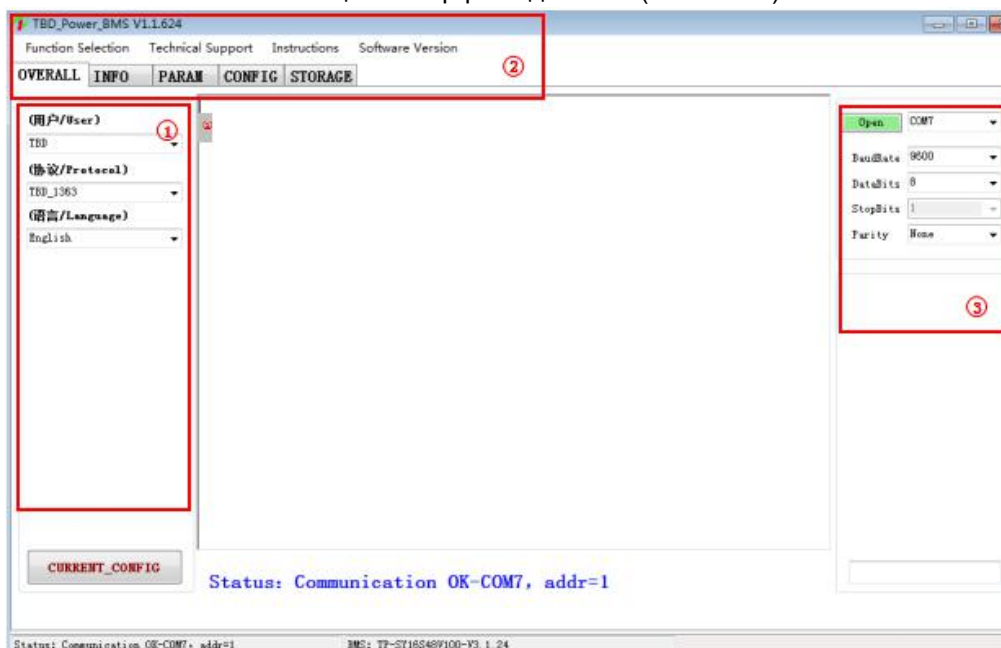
TBD_Power_BMS V1.1.624

Function Selection Technical Support Instructions Software Version

OVERALL INFO PARAM CONFIG STORAGE

②

(用户/User) ①

TBD

(协议/Protocol)

TBD_1363

(语言/Language)

English

Open COM7

BaudRate 9600

DataBits 8

StopBits 1

Parity None

③

CURRENT_CONFIG

Status: Communication OK-COM7, addr=1

Status: Communication OK-COM7, addr=1 BMS: TP-ST16S48V100-V3.1.24